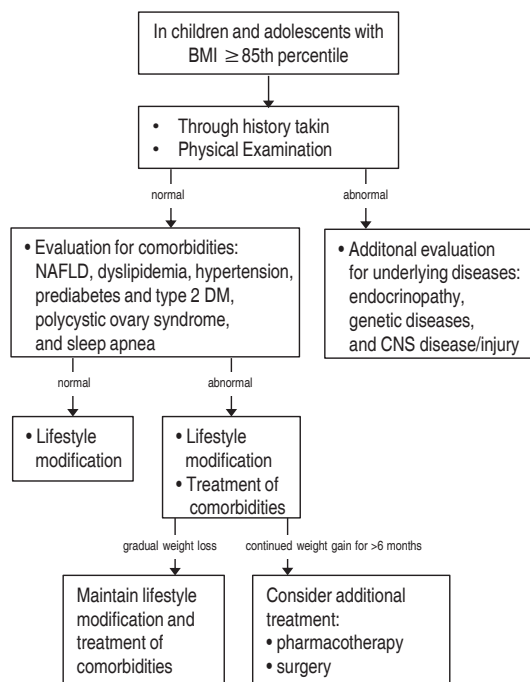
In children and adolescents with BMI $\geq$85th percentile

• Through history takin
• Physical Examination

normal

abnormal

• Evaluation for comorbidities: NAFLD, dyslipidemia, hypertension, prediabetes and type 2 DM, polycystic ovary syndrome, and sleep apnea

• Additonal evaluation for underlying diseases: endocrinopathy, genetic diseases, and CNS disease/injury

normal

abnormal

• Lifestyle modification

• Lifestyle modification
• Treatment of comorbidities

gradual weight loss

continued weight gain for >6 months

Maintain lifestyle modification and treatment of comorbidities

Consider additional treatment:
• pharmacotherapy
• surgery